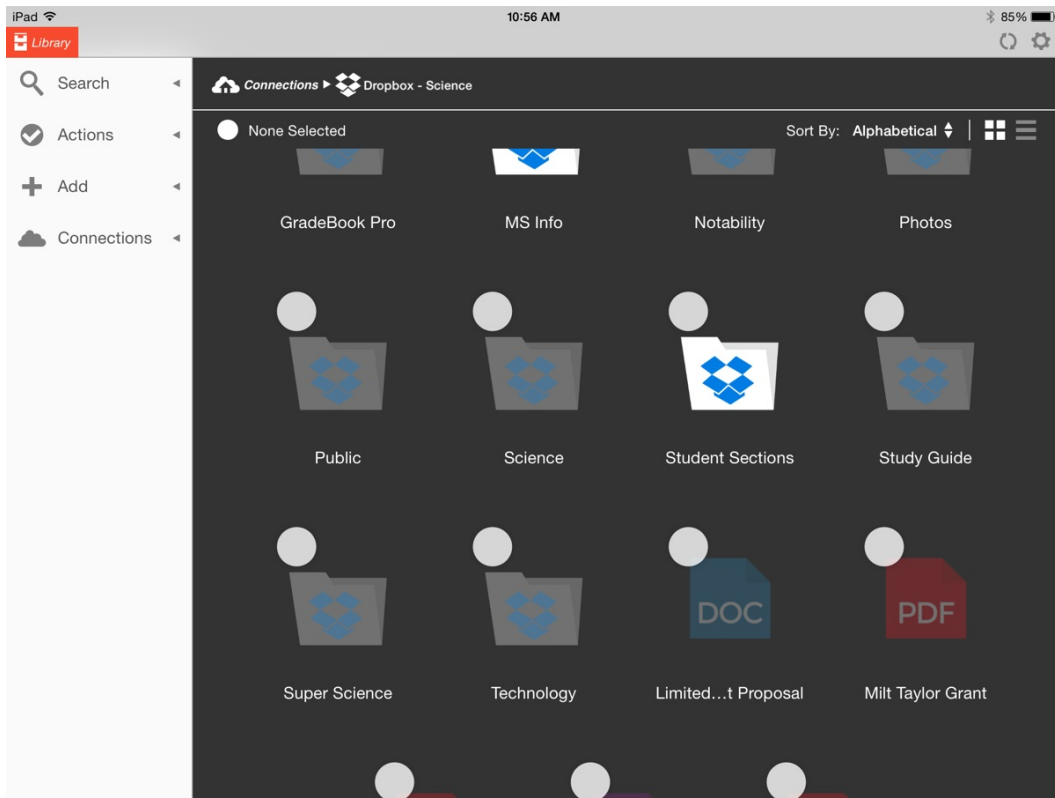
iPad
10:56 AM
85%
Library

Search
Actions
Add
Connections

Connections ▸ Dropbox - Science

None Selected
Sort By: Alphabetical

GradeBook Pro
MS Info
Notability
Photos

Public
Science
Student Sections
Study Guide

Super Science
Technology
DOC
Limited…t Proposal
PDF
Milt Taylor Grant